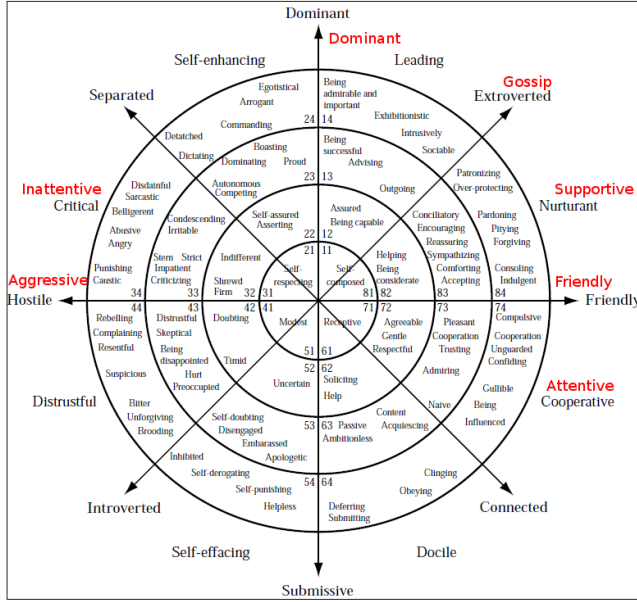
Dominant

Dominant

Self-enhancing

Leading

Gossip

Separated

Extroverted

Egotistical

Arrogant

Being admirable and important

Exhibitionistic

Commanding

24

14

Intrusively

Sociable

Detached

Boasting

Being successful

Dictating

Dominating

Proud

Advising

Patronizing

Over-protecting

Inattentive

Supportive

Critical

Nurturant

23

13

Disdainful

Sarcastic

Autonomous

Competing

Outgoing

Belligerent

Assured

Being capable

Conciliatory

Pardoning

Condescending

Irritable

Self-assured

Asserting

Encouraging

Pitying

Abusive

Reassuring

Forgiving

Angry

22

12

Sympathizing

21

11

Helping

Being considerate

Comforting

Consoling

Stern

Strict

Impatient

Criticizing

Indifferent

Accepting

Indulgent

Aggressive

Friendly

Punishing

Caustic

Self-respecting

Self-composed

Shrewd

Firm

34

33

32

31

81

82

83

84

Hostile

Friendly

44

43

42

41

71

72

73

74

Rebelling

Distrustful

Modest

Receptive

Agreeable

Pleasant

Compulsive

Complaining

Skeptical

Doubting

Gentle

Cooperation

Cooperation

Resentful

Respectful

Trusting

Unguarded

Being disappointed

Confiding

51

61

Hurt

Timid

Suspicious

Preoccupied

52

62

Admiring

Attentive

Uncertain

Soliciting

Gullible

Distrustful

Cooperative

Help

Bitter

Being

Unforgiving

Naive

Influenced

Brooding

Self-doubting

Content

Disengaged

53

63

Passive

Acquiescing

Embarassed

Ambitionless

Apologetic

Inhibited

Self-derogating

Clinging

Self-punishing

54

64

Obeying

Introverted

Connected

Helpless

Deferring

Submitting

Self-effacing

Docile

Submissive